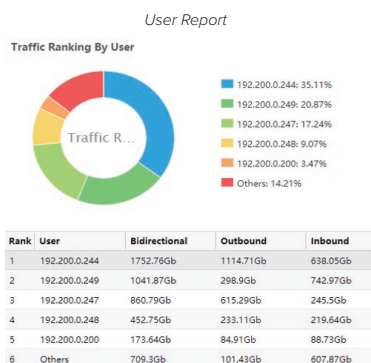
User Report

Traffic Ranking By User

Traffic R...

192.200.0.244: 35.11%
192.200.0.249: 20.87%
192.200.0.247: 17.24%
192.200.0.248: 9.07%
192.200.0.200: 3.47%
Others: 14.21%

| Rank | User | Bidirectional | Outbound | Inbound |
|---|---|---|---|---|
| 1 | 192.200.0.244 | 1752.76Gb | 1114.71Gb | 638.05Gb |
| 2 | 192.200.0.249 | 1041.87Gb | 298.9Gb | 742.97Gb |
| 3 | 192.200.0.247 | 860.79Gb | 615.29Gb | 245.5Gb |
| 4 | 192.200.0.248 | 452.75Gb | 233.11Gb | 219.64Gb |
| 5 | 192.200.0.200 | 173.64Gb | 84.91Gb | 88.73Gb |
| 6 | Others | 709.3Gb | 101.43Gb | 607.87Gb |